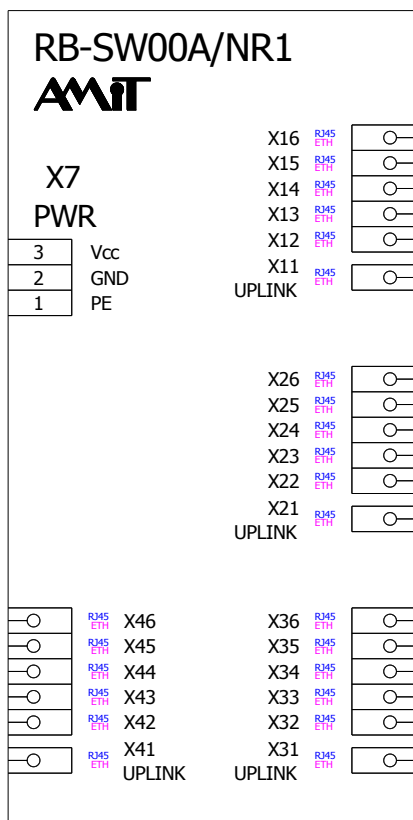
RB-SW00A/NR1

AMiT

X7
PWR

| 3 | Vcc |
|---|---|
| 2 | GND |
| 1 | PE |

X16 RJ45 ETH
X15 RJ45 ETH
X14 RJ45 ETH
X13 RJ45 ETH
X12 RJ45 ETH
X11 UPLINK RJ45 ETH

X26 RJ45 ETH
X25 RJ45 ETH
X24 RJ45 ETH
X23 RJ45 ETH
X22 RJ45 ETH
X21 UPLINK RJ45 ETH

RJ45 ETH X46
RJ45 ETH X45
RJ45 ETH X44
RJ45 ETH X43
RJ45 ETH X42
RJ45 ETH X41 UPLINK

X36 RJ45 ETH
X35 RJ45 ETH
X34 RJ45 ETH
X33 RJ45 ETH
X32 RJ45 ETH
X31 UPLINK RJ45 ETH